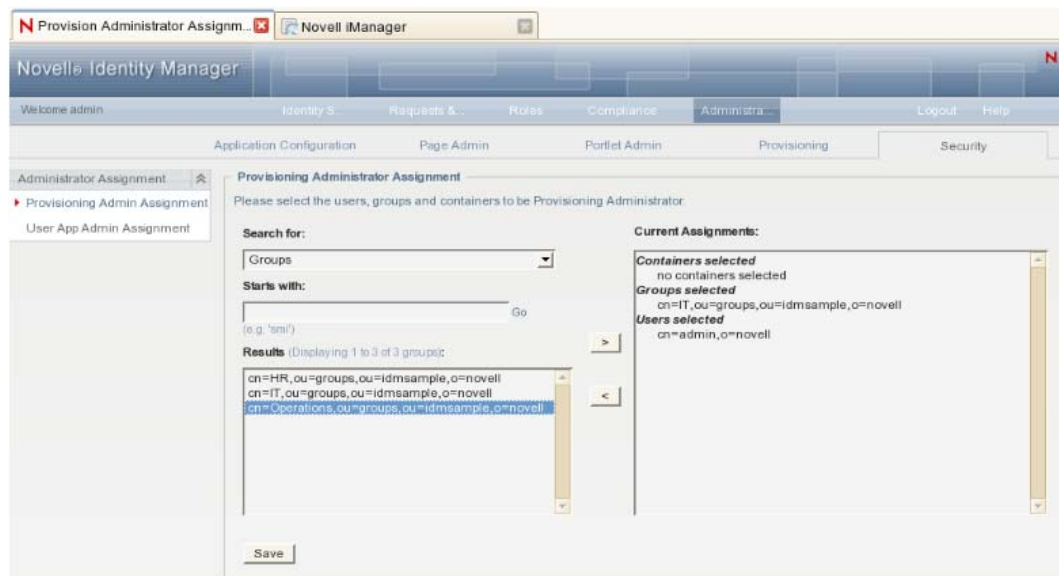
Provision Administrator Assignm...
Novell iManager

Novell® Identity Manager

N

Welcome admin

Identity S...
Requests &...
Roles
Compliance
Administra...
Logout
Help

Application Configuration
Page Admin
Portlet Admin
Provisioning
Security

Administrator Assignment
Provisioning Admin Assignment
User App Admin Assignment

Provisioning Administrator Assignment

Please select the users, groups and containers to be Provisioning Administrator.

Search for:
Groups
Starts with:
Go
(e.g. 'smi')
Results (Displaying 1 to 3 of 3 groups):
cn=HR,ou=groups,ou=idmsample,o=novell
cn=IT,ou=groups,ou=idmsample,o=novell
cn=Operations,ou=groups,ou=idmsample,o=novell

>
<

Current Assignments:
Containers selected
no containers selected
Groups selected
cn=IT,ou=groups,ou=idmsample,o=novell
Users selected
cn=admin,o=novell

Save